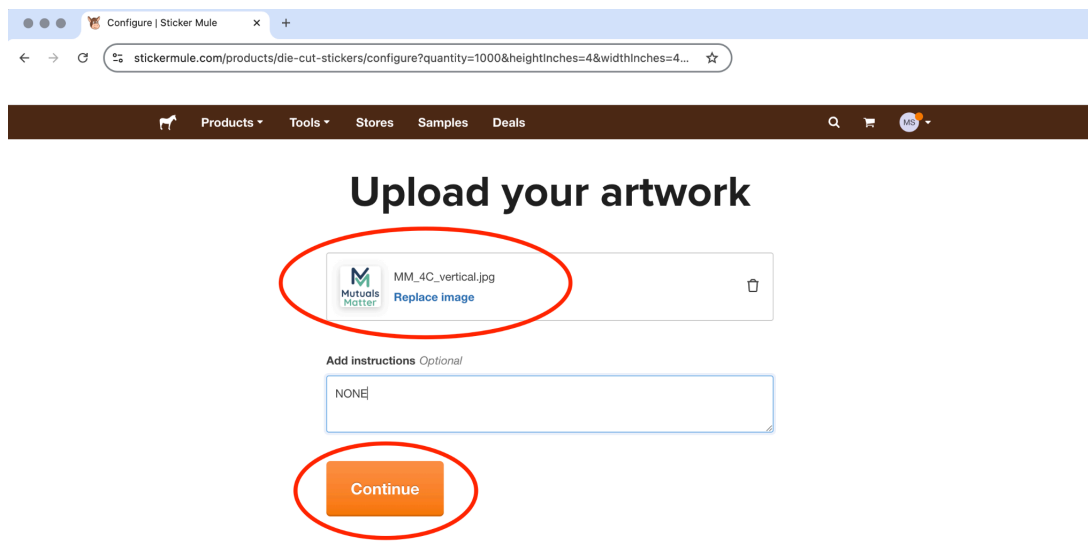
Configure | Sticker Mule ×

stickermule.com/products/die-cut-stickers/configure?quantity=1000&heightInches=4&widthInches=4...

Products ▾ Tools ▾ Stores Samples Deals

MS

Upload your artwork

M Mutuals Matter

MM_4C_vertical.jpg
Replace image

Add instructions Optional

NONE

Continue